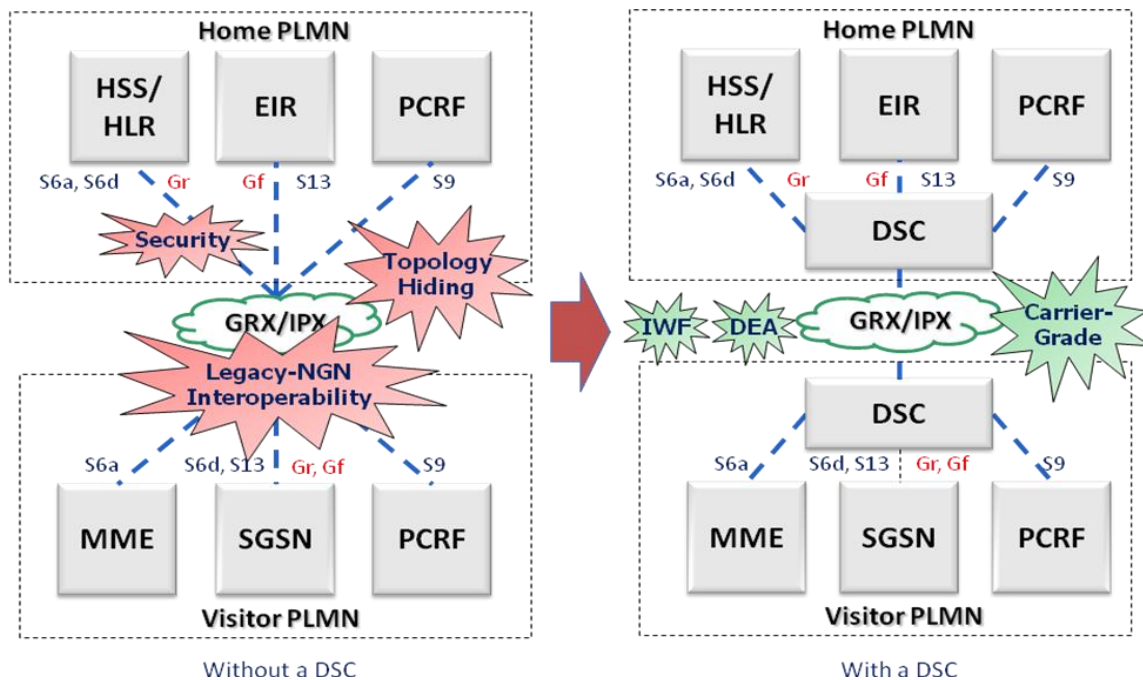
Home PLMN

HSS/ HLR

EIR

PCRF

S6a, S6d Gr Gf S13 S9

Security

Topology Hiding

GRX/IPX

Legacy-NGN Interoperability

S6a S6d, S13 Gr, Gf S9

MME

SGSN

PCRF

Visitor PLMN

Without a DSC

Home PLMN

HSS/ HLR

EIR

PCRF

S6a, S6d Gr Gf S13 S9

DSC

IWF

DEA

GRX/IPX

Carrier-Grade

DSC

S6a S6d, S13 Gr, Gf S9

MME

SGSN

PCRF

Visitor PLMN

With a DSC